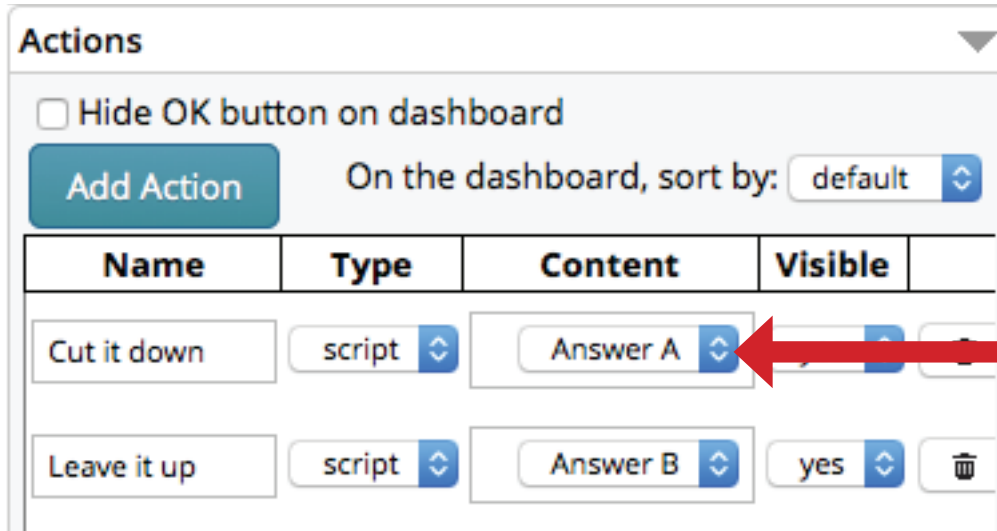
Actions

Hide OK button on dashboard

Add Action

On the dashboard, sort by: default

| Name | Type | Content | Visible | |
|---|---|---|---|---|
| Cut it down | script | Answer A | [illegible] | |
| Leave it up | script | Answer B | yes | |